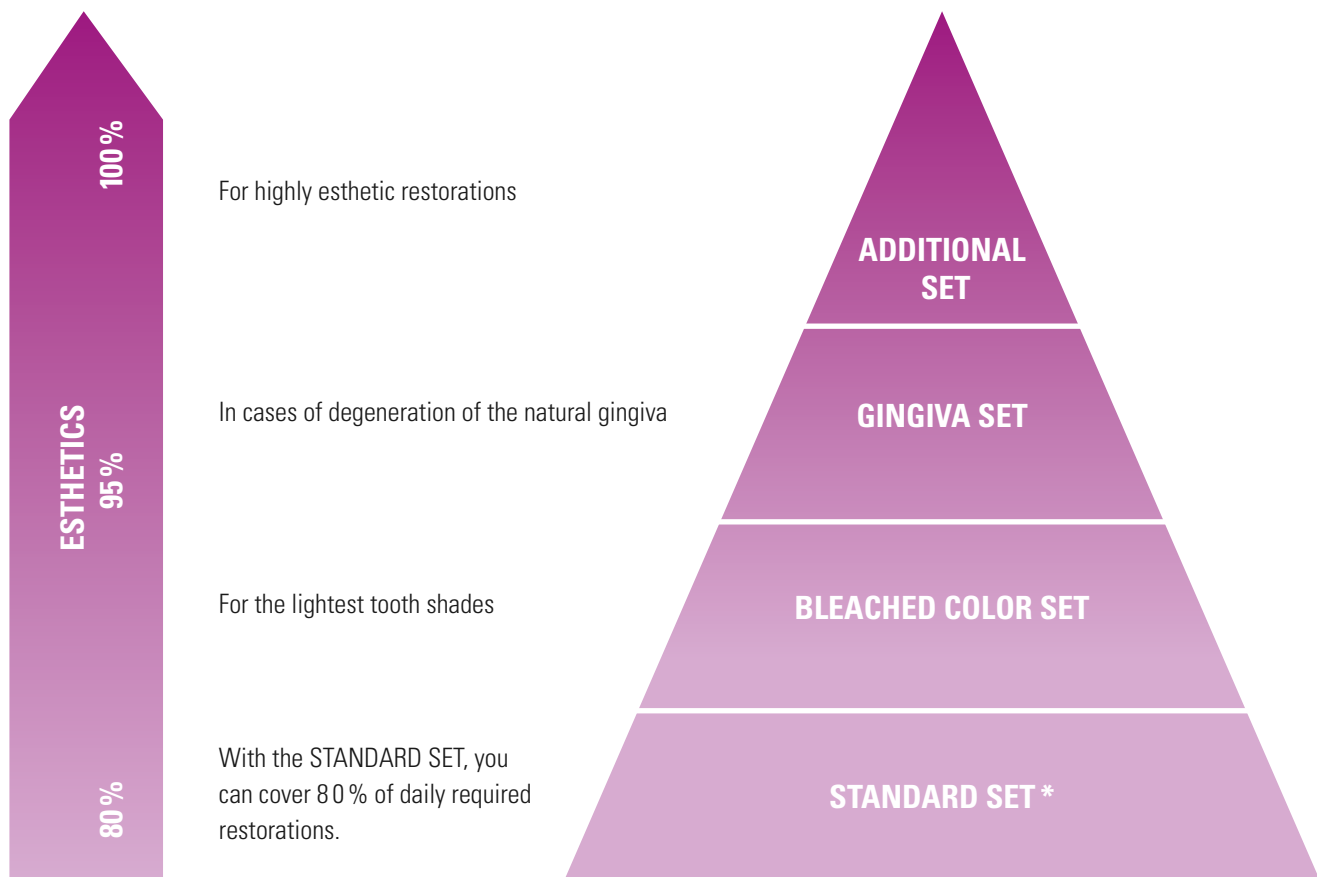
100 %

ESTHETICS
95 %

80 %

For highly esthetic restorations

In cases of degeneration of the natural gingiva

For the lightest tooth shades

With the STANDARD SET, you can cover 80 % of daily required restorations.

ADDITIONAL SET

GINGIVA SET

BLEACHED COLOR SET

STANDARD SET *